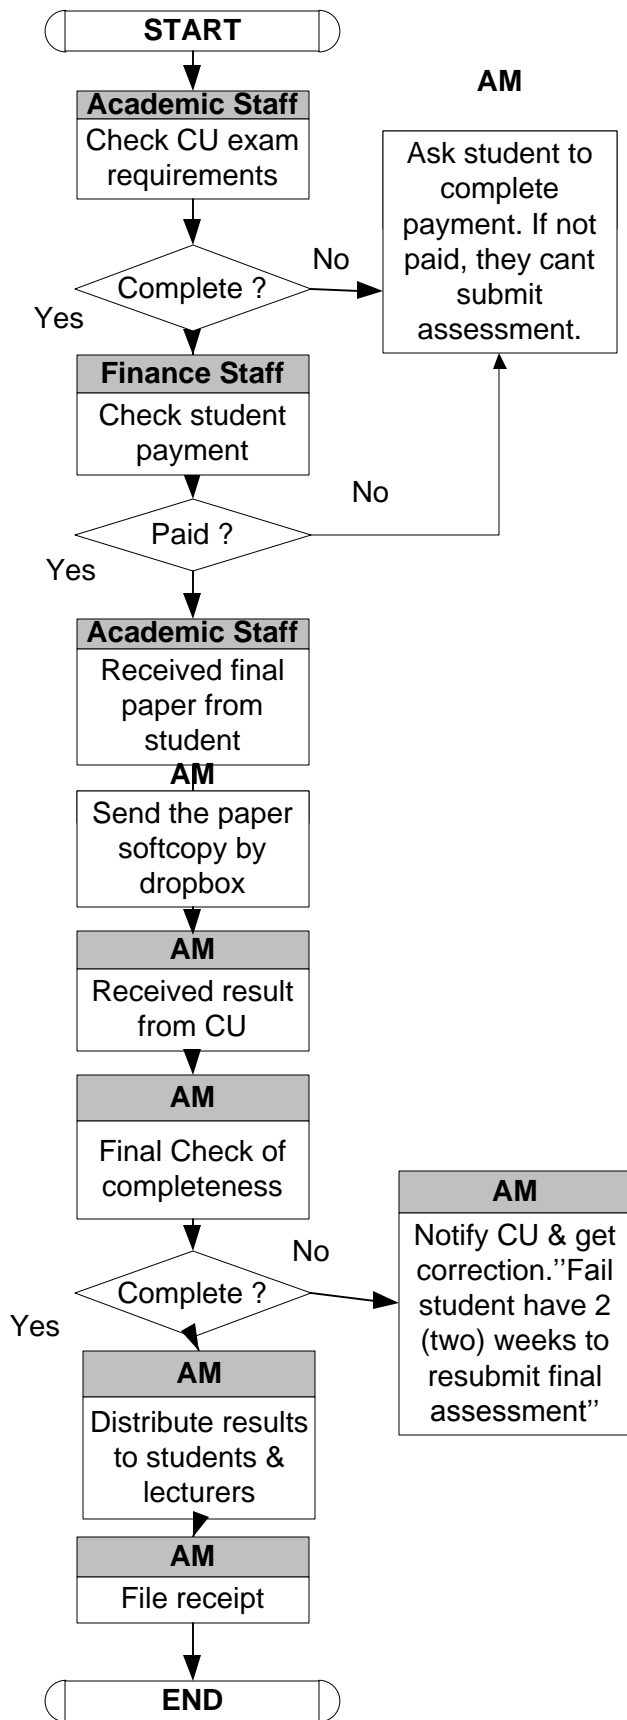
START

Academic Staff
Check CU exam requirements

AM
Ask student to complete payment. If not paid, they cant submit assessment.

No

Complete ?

Yes

Finance Staff
Check student payment

No

Paid ?

Yes

Academic Staff
Received final paper from student

AM
Send the paper softcopy by dropbox

AM
Received result from CU

AM
Final Check of completeness

AM
Notify CU & get correction.''Fail student have 2 (two) weeks to resubmit final assessment''

No

Complete ?

Yes

AM
Distribute results to students & lecturers

AM
File receipt

END